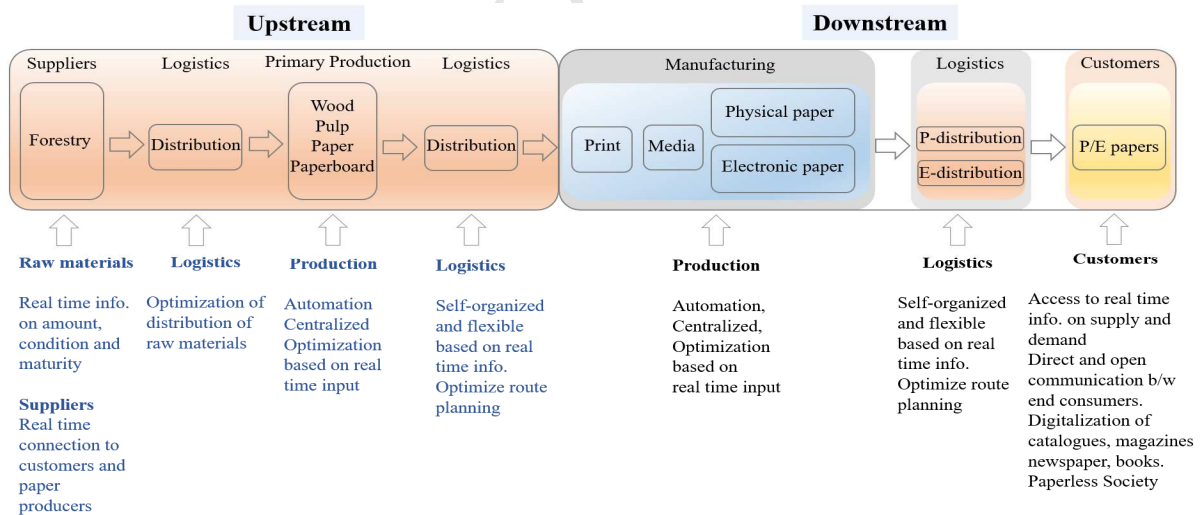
Upstream

Downstream

Suppliers

Forestry

Logistics

Distribution

Primary Production

Wood
Pulp
Paper
Paperboard

Logistics

Distribution

Manufacturing

Print

Media

Physical paper

Electronic paper

Logistics

P-distribution

E-distribution

Customers

P/E papers

Raw materials

Real time info. on amount, condition and maturity

Suppliers

Real time connection to customers and paper producers

Logistics

Optimization of distribution of raw materials

Production

Automation
Centralized
Optimization based on real time input

Logistics

Self-organized and flexible based on real time info.
Optimize route planning

Production

Automation,
Centralized,
Optimization based on real time input

Logistics

Self-organized and flexible based on real time info.
Optimize route planning

Customers

Access to real time info. on supply and demand
Direct and open communication b/w end consumers.
Digitalization of catalogues, magazines newspaper, books.
Paperless Society